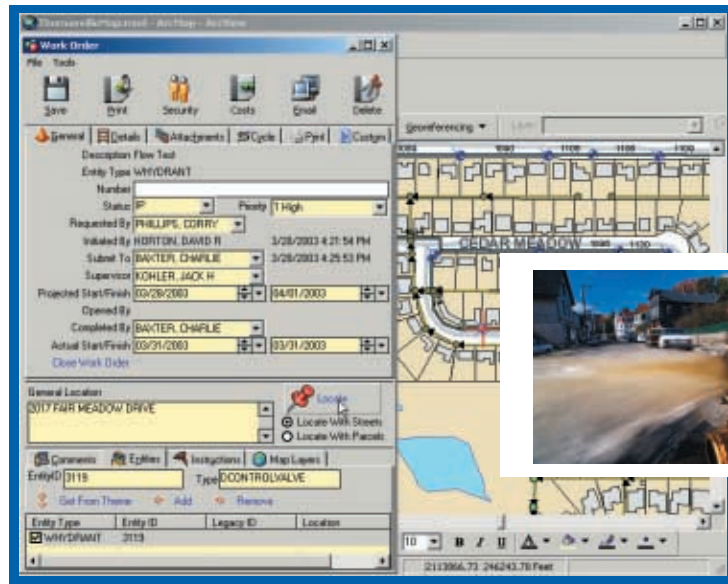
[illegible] - ArcMap - ArcView

Work Order

File Tools

Save Print Security Costs Email Delete

General Details Attachments Cycle Print Custom

Description Flow Test
Entity Type WHYDRANT
Number
Status IP
Priority 1 High
Requested By PHILLIPS, CORRY
Initiated By HORTON, DAVID R 3/28/2003 4:21:54 PM
Submit To BAXTER, CHARLIE 3/28/2003 4:25:53 PM
Supervisor KOHLER, JACK H
Projected Start/Finish 03/28/2003 04/01/2003
Opened By
Completed By BAXTER, CHARLIE
Actual Start/Finish 03/31/2003 03/31/2003
Close Work Order

General Location
2017 FAIR MEADOW DRIVE

Locate
Locate With Streets
Locate With Parcels

Comments Entities Instructions Map Layers

EntityID 3119 Type DCONTROLVALVE

Get From Theme Add Remove

| Entity Type | Entity ID | Legacy ID | Location |
|---|---|---|---|
| WHYDRANT | 3119 | | |

Georeferencing

CEDAR MEADOW

10 B I U

2113866.73 246243.78 Feet